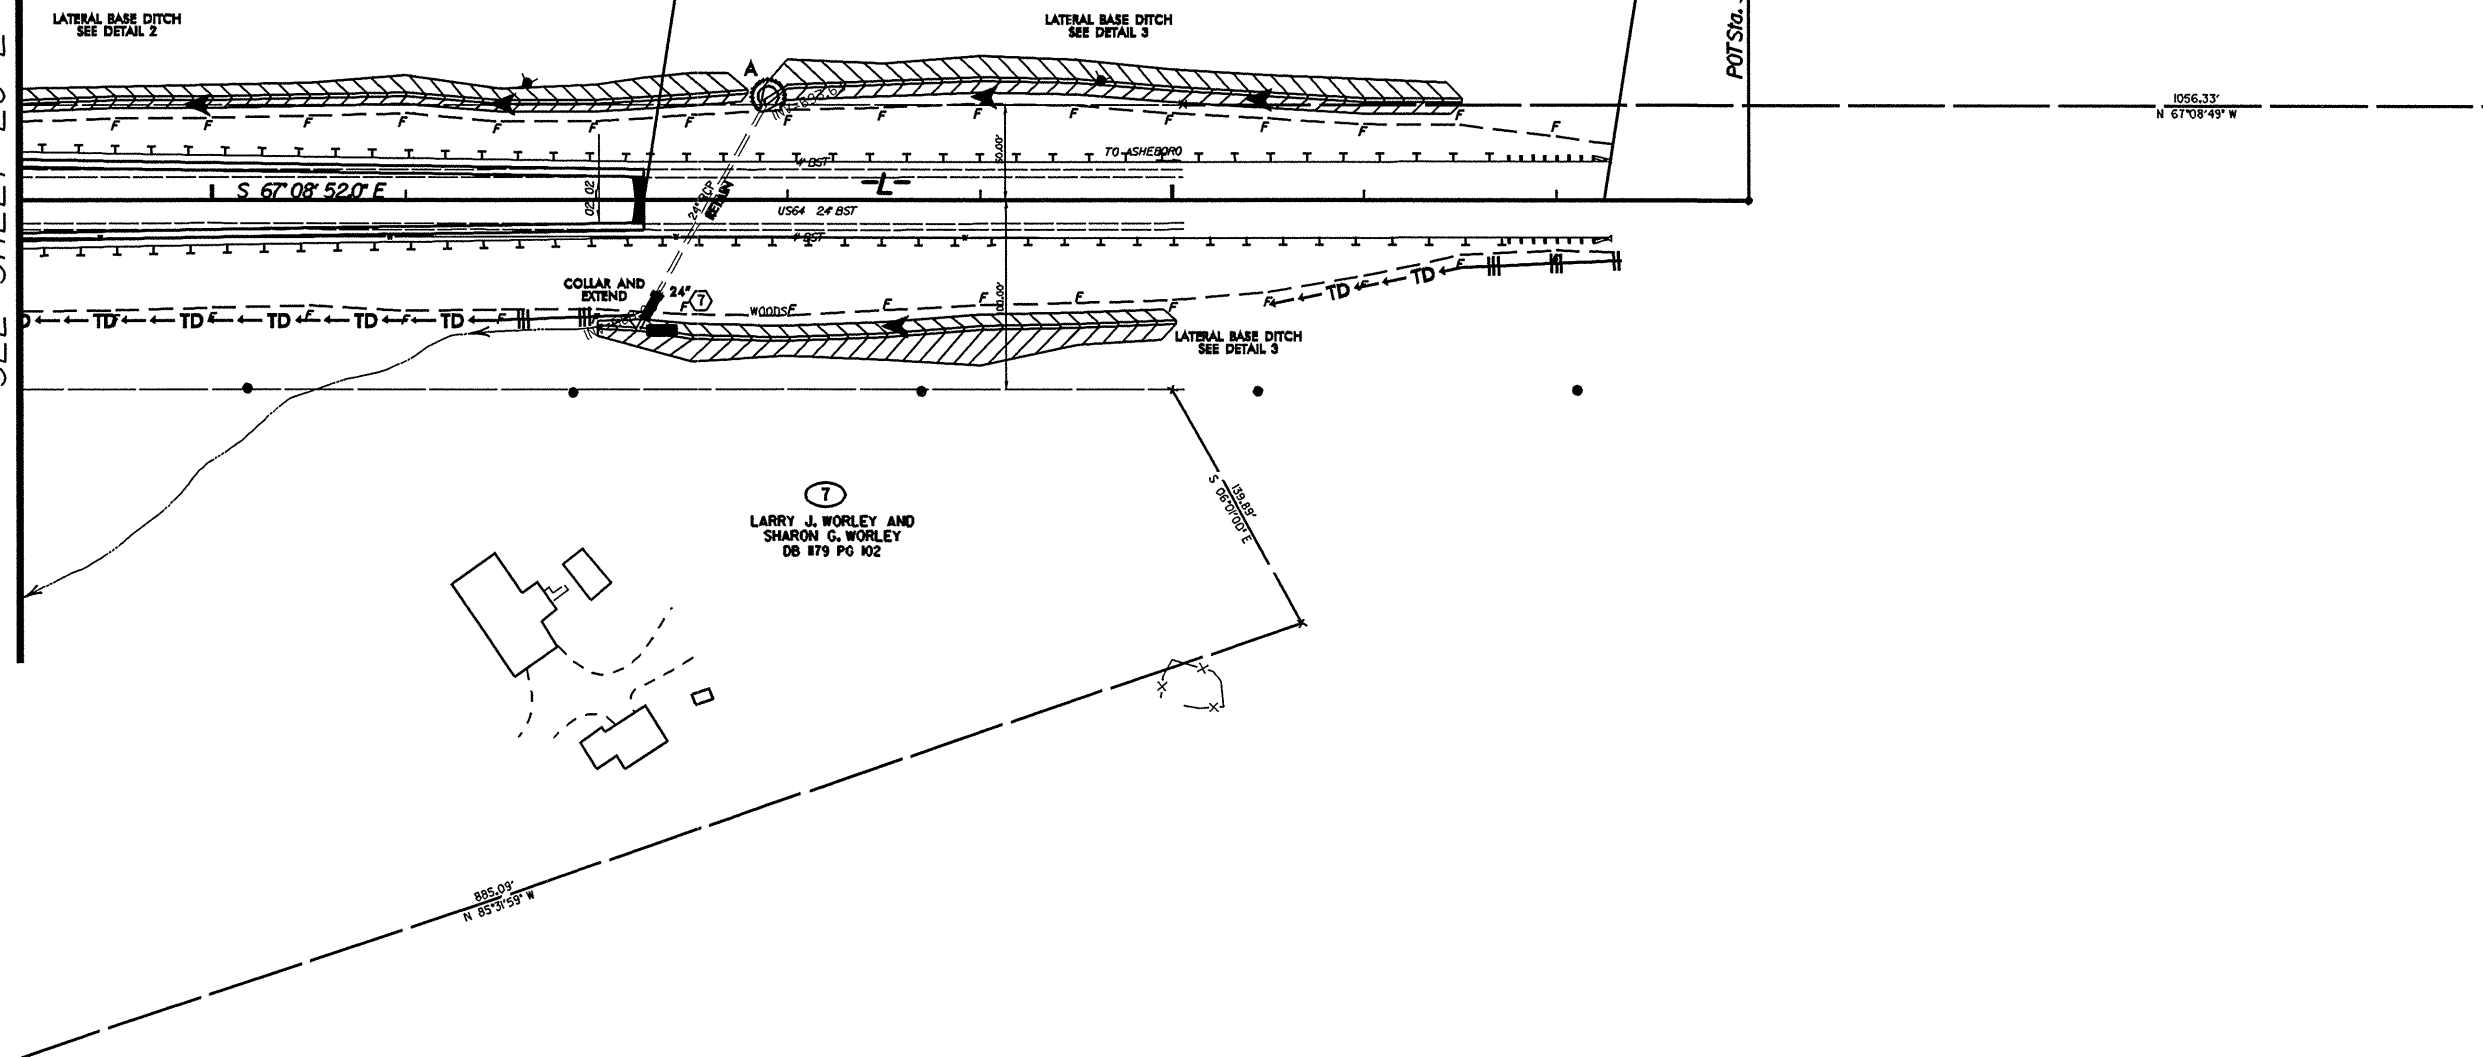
LATERAL BASE DITCH
SEE DETAIL 2

LATERAL BASE DITCH
SEE DETAIL 3

POT Sta.

1056.33'
N 67°08'49" W

A

F F F F F F F F F F F F F F F F F

TO ASHEBORO

BST

S 67° 08' 52.0" E

-L-

US64 24' BST

BST

20.00'

50.00'

24" CP

COLLAR AND
EXTEND

24"

7

WOODS

TD TD TD TD TD TD TD

LATERAL BASE DITCH
SEE DETAIL 3

7

LARRY J. WORLEY AND
SHARON G. WORLEY
DB 1179 PG 102

139.89'
S 06°01'00" E

885.09'
N 85°31'59" W